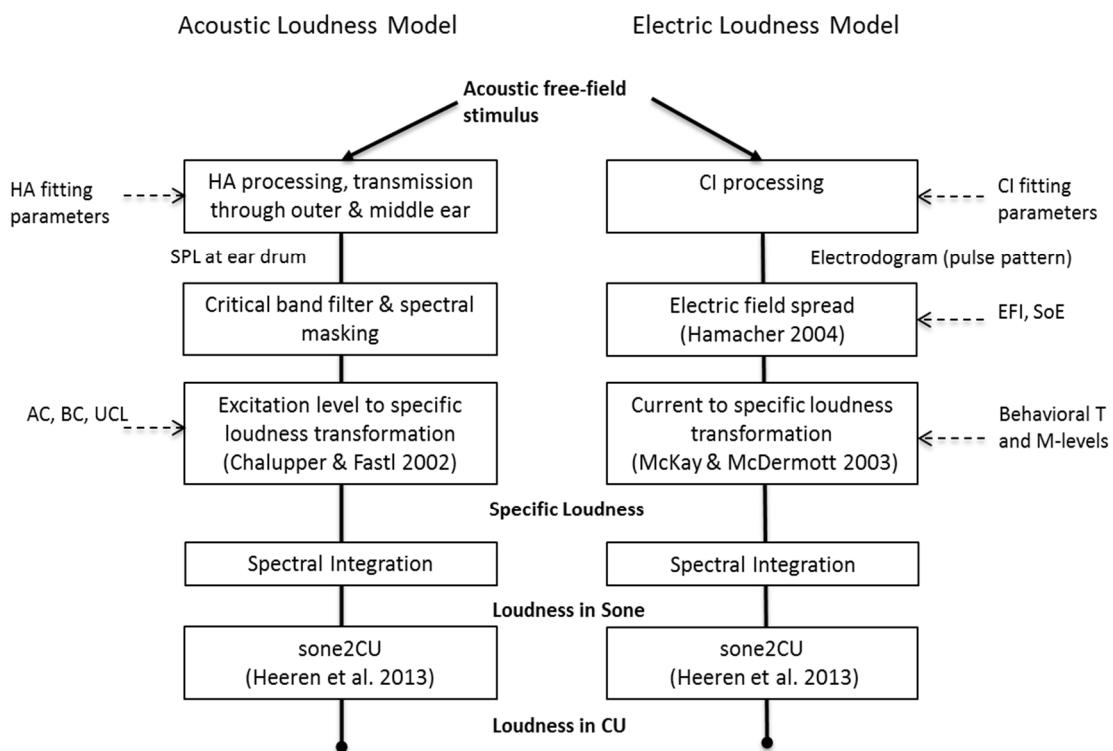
Acoustic Loudness Model

Electric Loudness Model

Acoustic free-field stimulus

HA fitting parameters

HA processing, transmission through outer & middle ear

CI processing

CI fitting parameters

SPL at ear drum

Electrodogram (pulse pattern)

Critical band filter & spectral masking

Electric field spread (Hamacher 2004)

EFI, SoE

AC, BC, UCL

Excitation level to specific loudness transformation (Chalupper & Fastl 2002)

Current to specific loudness transformation (McKay & McDermott 2003)

Behavioral T and M-levels

Specific Loudness

Spectral Integration

Spectral Integration

Loudness in Sone

sone2CU (Heeren et al. 2013)

sone2CU (Heeren et al. 2013)

Loudness in CU